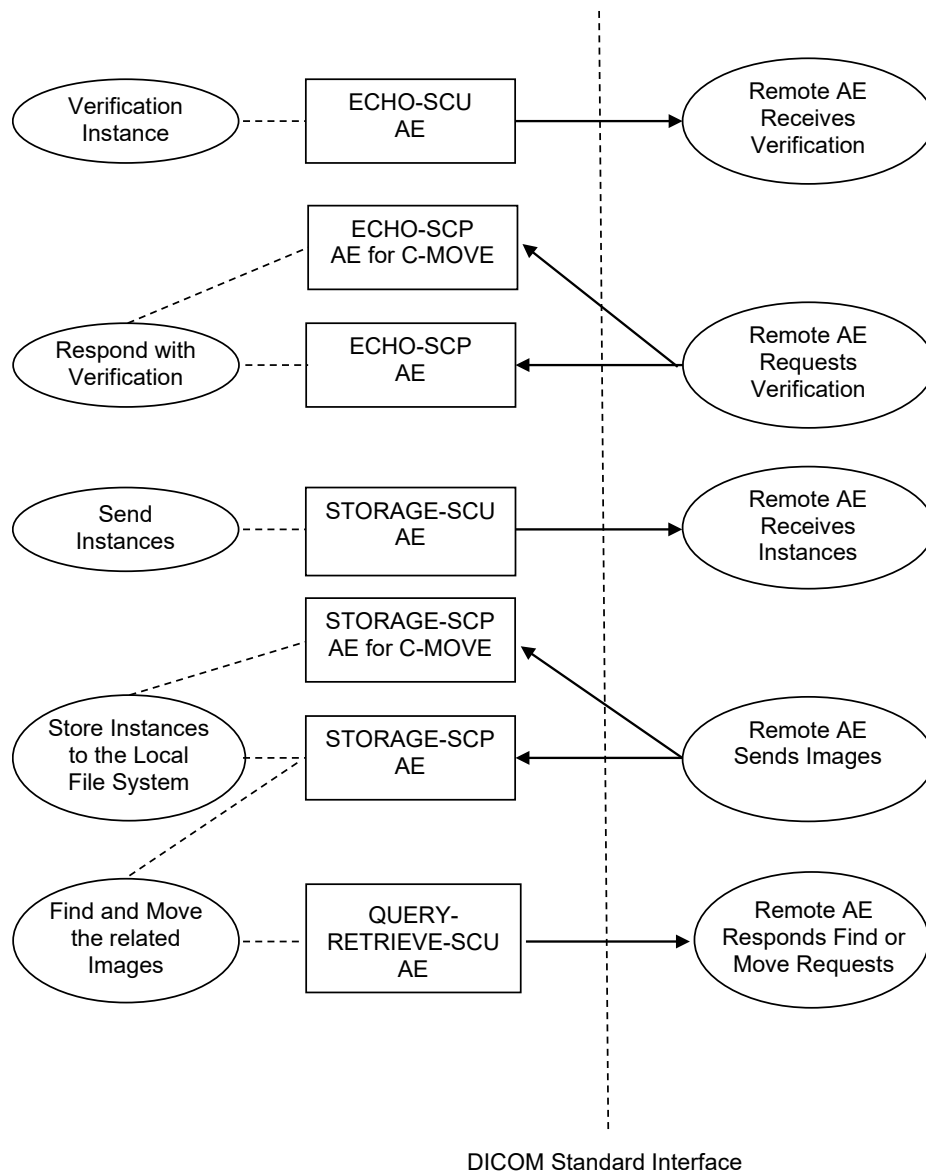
Verification Instance

ECHO-SCU AE

Remote AE Receives Verification

ECHO-SCP AE for C-MOVE

Respond with Verification

ECHO-SCP AE

Remote AE Requests Verification

Send Instances

STORAGE-SCU AE

Remote AE Receives Instances

STORAGE-SCP AE for C-MOVE

Store Instances to the Local File System

STORAGE-SCP AE

Remote AE Sends Images

Find and Move the related Images

QUERY-RETRIEVE-SCU AE

Remote AE Responds Find or Move Requests

DICOM Standard Interface